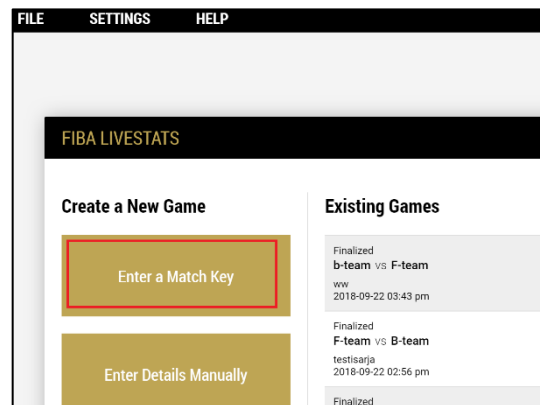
FILE SETTINGS HELP

FIBA LIVESTATS

Create a New Game

Enter a Match Key

Enter Details Manually

Existing Games

Finalized
b-team vs F-team
ww
2018-09-22 03:43 pm

Finalized
F-team vs B-team
testisarja
2018-09-22 02:56 pm

Finalized